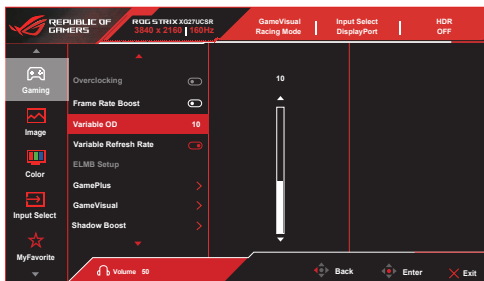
REPUBLIC OF GAMERS

ROG STRIX XG27UCSR
3840 x 2160 | 160Hz

GameVisual
Racing Mode

Input Select
DisplayPort

HDR
OFF

Gaming
Image
Color
Input Select
MyFavorite

Overclocking
Frame Rate Boost
Variable OD 10
Variable Refresh Rate
ELMB Setup
GamePlus
GameVisual
Shadow Boost

10

Volume 50

Back
Enter
Exit